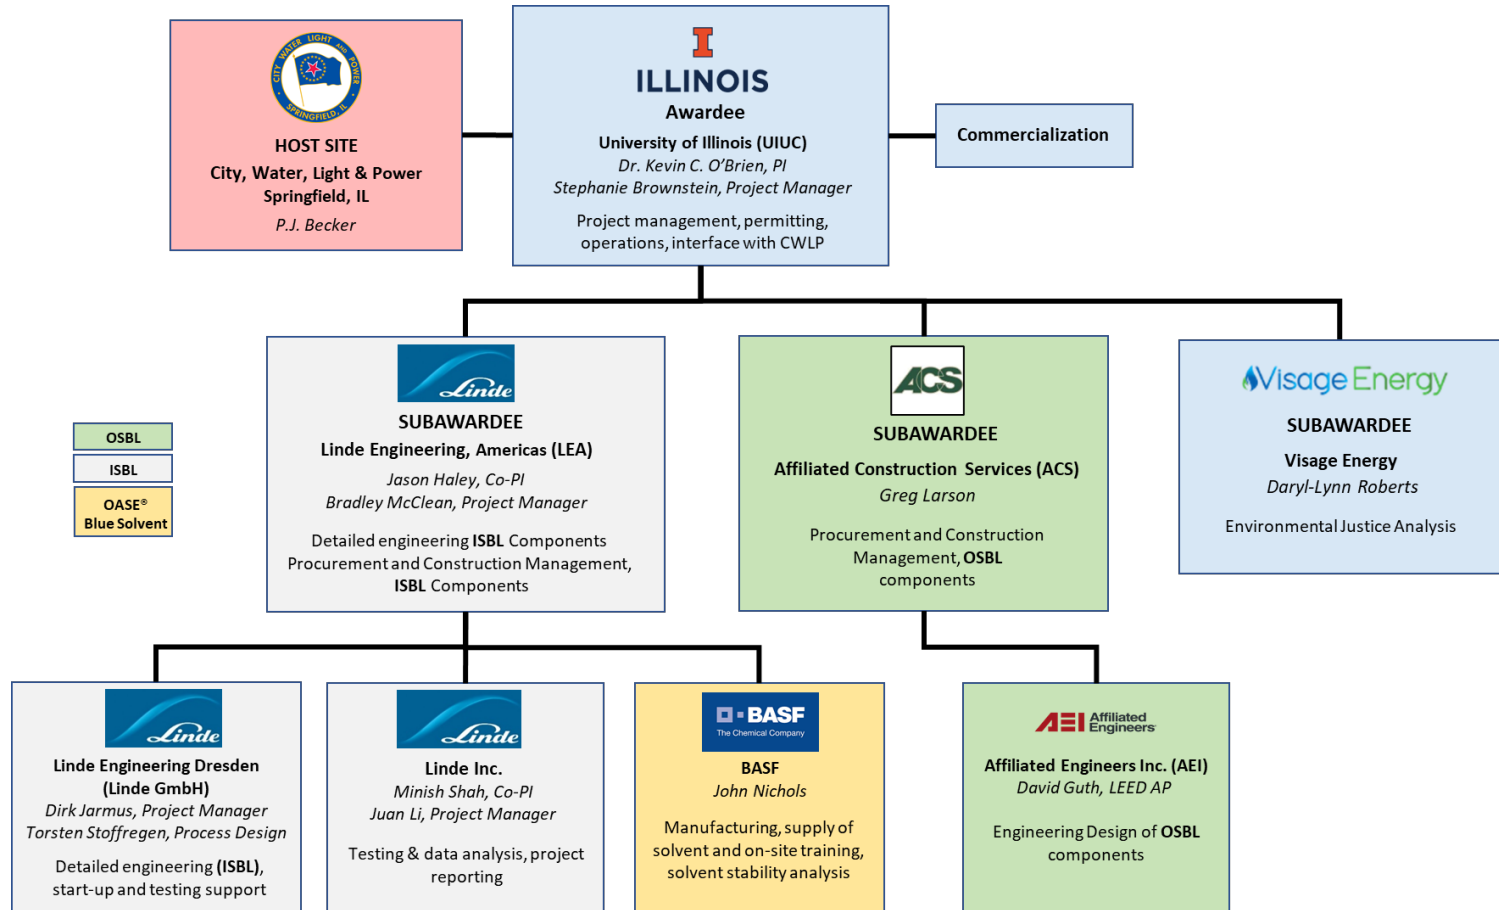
CITY WATER LIGHT AND POWER SPRINGFIELD, IL

HOST SITE
City, Water, Light & Power
Springfield, IL
P.J. Becker

I
ILLINOIS
Awardee
University of Illinois (UIUC)
Dr. Kevin C. O'Brien, PI
Stephanie Brownstein, Project Manager

Project management, permitting, operations, interface with CWLP

Commercialization

OSBL

ISBL

OASE®
Blue Solvent

Linde
SUBAWARDEE
Linde Engineering, Americas (LEA)
Jason Haley, Co-PI
Bradley McClean, Project Manager

Detailed engineering ISBL Components
Procurement and Construction Management, ISBL Components

ACS
SUBAWARDEE
Affiliated Construction Services (ACS)
Greg Larson

Procurement and Construction Management, OSBL components

Visage Energy
SUBAWARDEE
Visage Energy
Daryl-Lynn Roberts

Environmental Justice Analysis

Linde
Linde Engineering Dresden
(Linde GmbH)
Dirk Jarmus, Project Manager
Torsten Stoffregen, Process Design

Detailed engineering (ISBL), start-up and testing support

Linde
Linde Inc.
Minish Shah, Co-PI
Juan Li, Project Manager

Testing & data analysis, project reporting

BASF
The Chemical Company
BASF
John Nichols

Manufacturing, supply of solvent and on-site training, solvent stability analysis

AEI Affiliated Engineers
Affiliated Engineers Inc. (AEI)
David Guth, LEED AP

Engineering Design of OSBL components